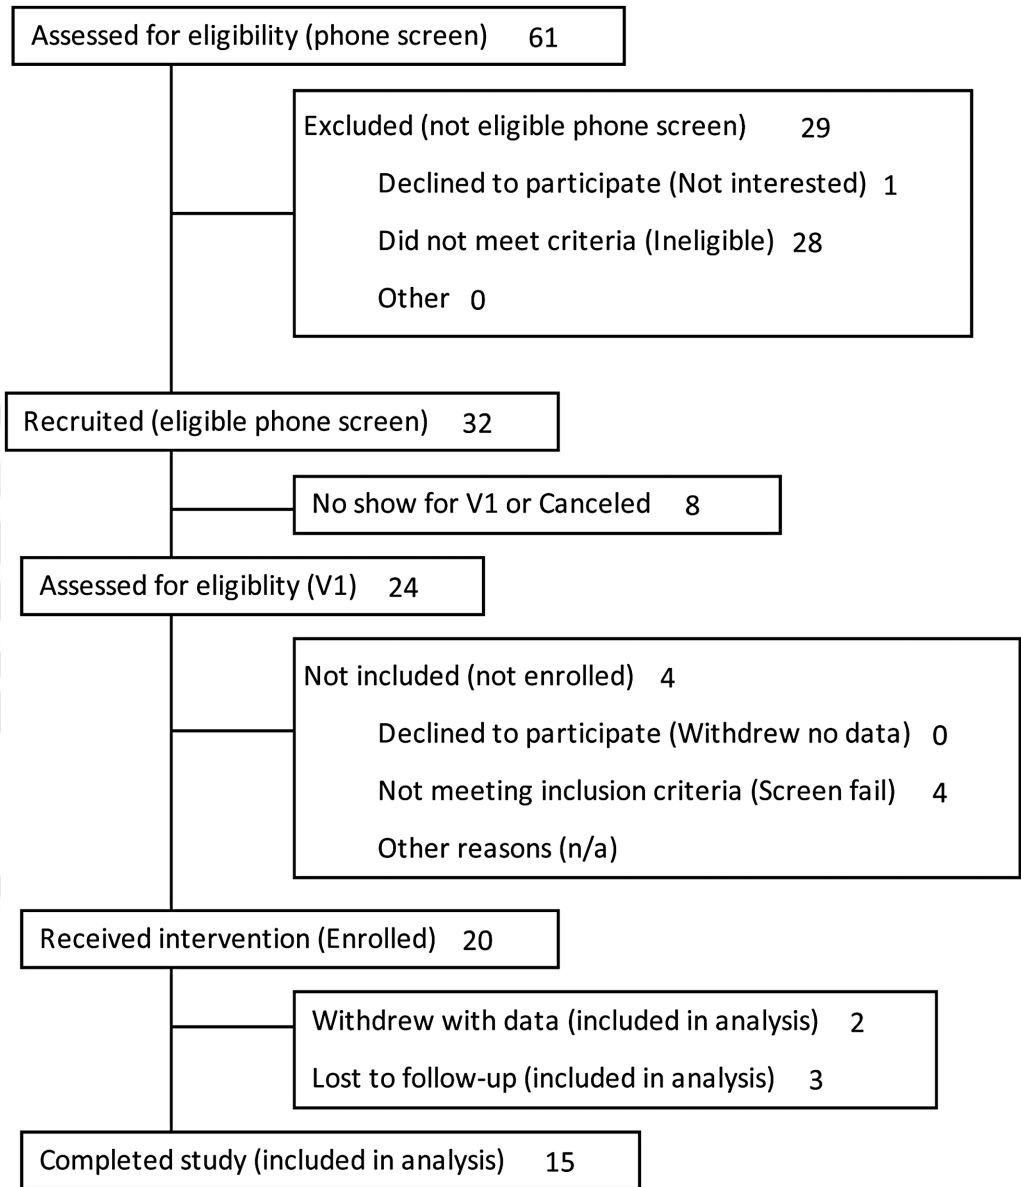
Assessed for eligibility (phone screen) 61

Excluded (not eligible phone screen) 29

Declined to participate (Not interested) 1

Did not meet criteria (Ineligible) 28

Other 0

Recruited (eligible phone screen) 32

No show for V1 or Canceled 8

Assessed for eligiblity (V1) 24

Not included (not enrolled) 4

Declined to participate (Withdrew no data) 0

Not meeting inclusion criteria (Screen fail) 4

Other reasons (n/a)

Received intervention (Enrolled) 20

Withdrew with data (included in analysis) 2

Lost to follow-up (included in analysis) 3

Completed study (included in analysis) 15